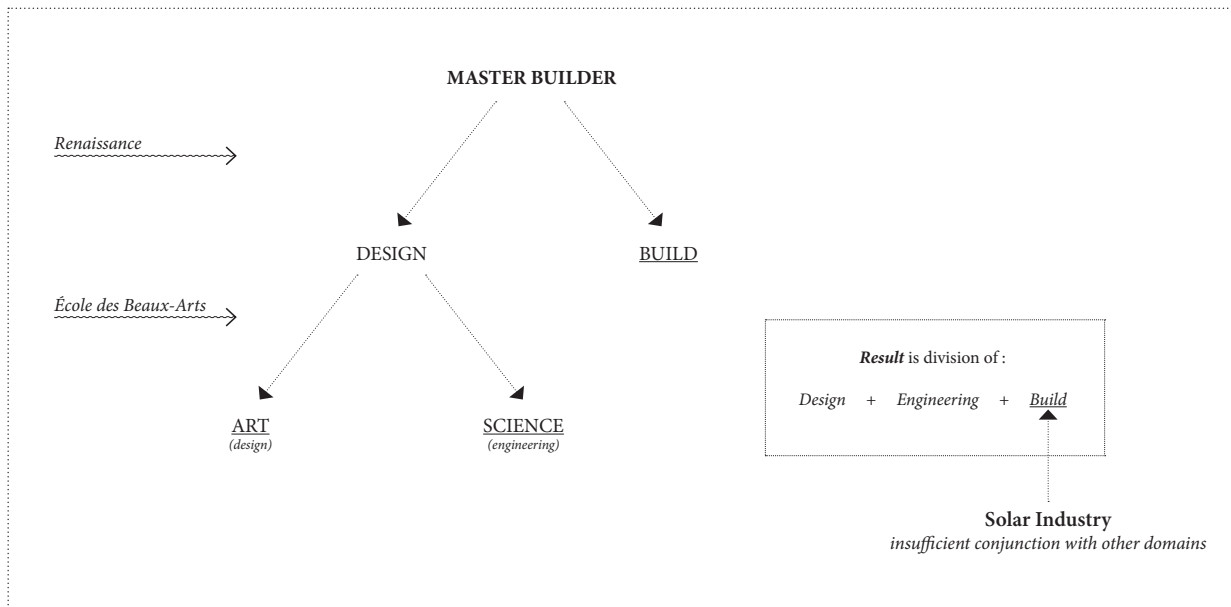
MASTER BUILDER

Renaissance

DESIGN

BUILD

École des Beaux-Arts

ART
(design)

SCIENCE
(engineering)

Result is division of :

Design + Engineering + Build

Solar Industry
insufficient conjunction with other domains